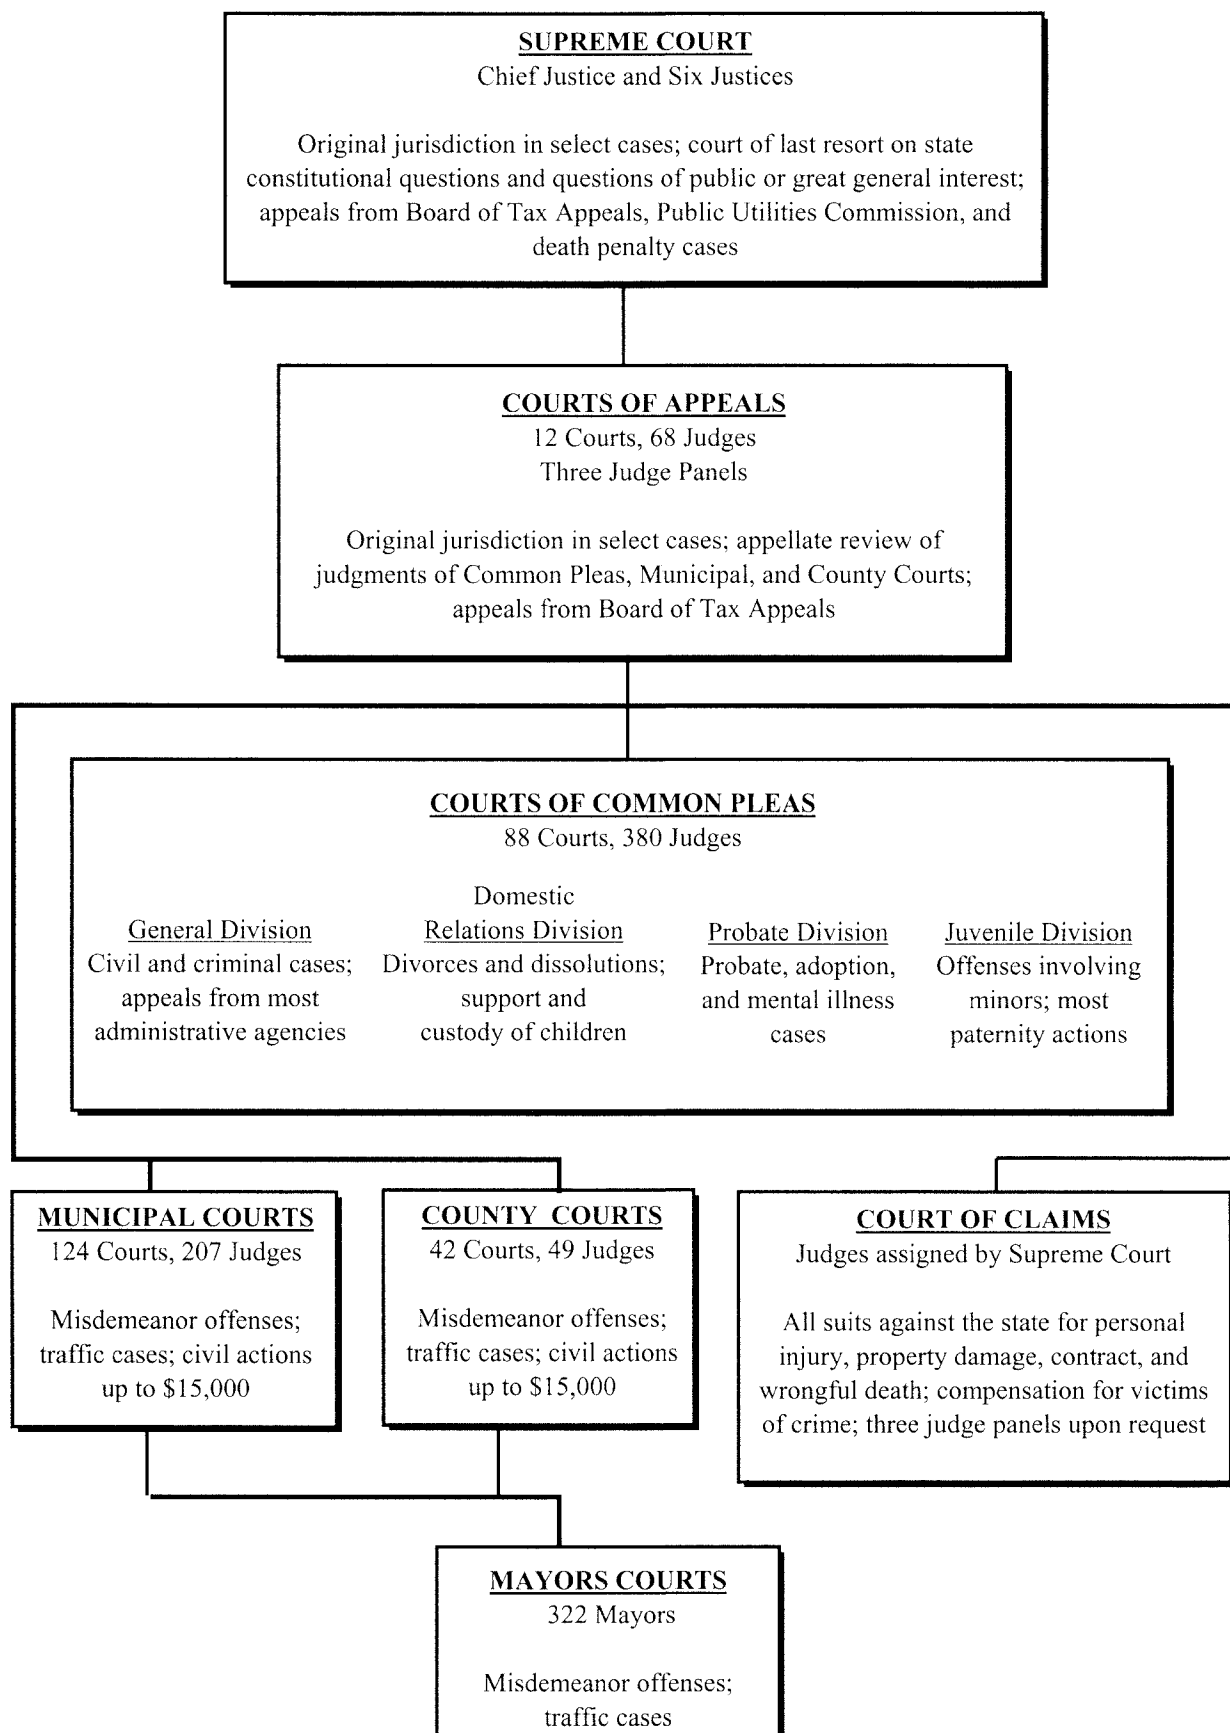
SUPREME COURT
Chief Justice and Six Justices

Original jurisdiction in select cases; court of last resort on state constitutional questions and questions of public or great general interest; appeals from Board of Tax Appeals, Public Utilities Commission, and death penalty cases

COURTS OF APPEALS
12 Courts, 68 Judges
Three Judge Panels

Original jurisdiction in select cases; appellate review of judgments of Common Pleas, Municipal, and County Courts; appeals from Board of Tax Appeals

COURTS OF COMMON PLEAS
88 Courts, 380 Judges

General Division
Civil and criminal cases; appeals from most administrative agencies

Domestic Relations Division
Divorces and dissolutions; support and custody of children

Probate Division
Probate, adoption, and mental illness cases

Juvenile Division
Offenses involving minors; most paternity actions

MUNICIPAL COURTS
124 Courts, 207 Judges

Misdemeanor offenses; traffic cases; civil actions up to $15,000

COUNTY COURTS
42 Courts, 49 Judges

Misdemeanor offenses; traffic cases; civil actions up to $15,000

COURT OF CLAIMS
Judges assigned by Supreme Court

All suits against the state for personal injury, property damage, contract, and wrongful death; compensation for victims of crime; three judge panels upon request

MAYORS COURTS
322 Mayors

Misdemeanor offenses; traffic cases